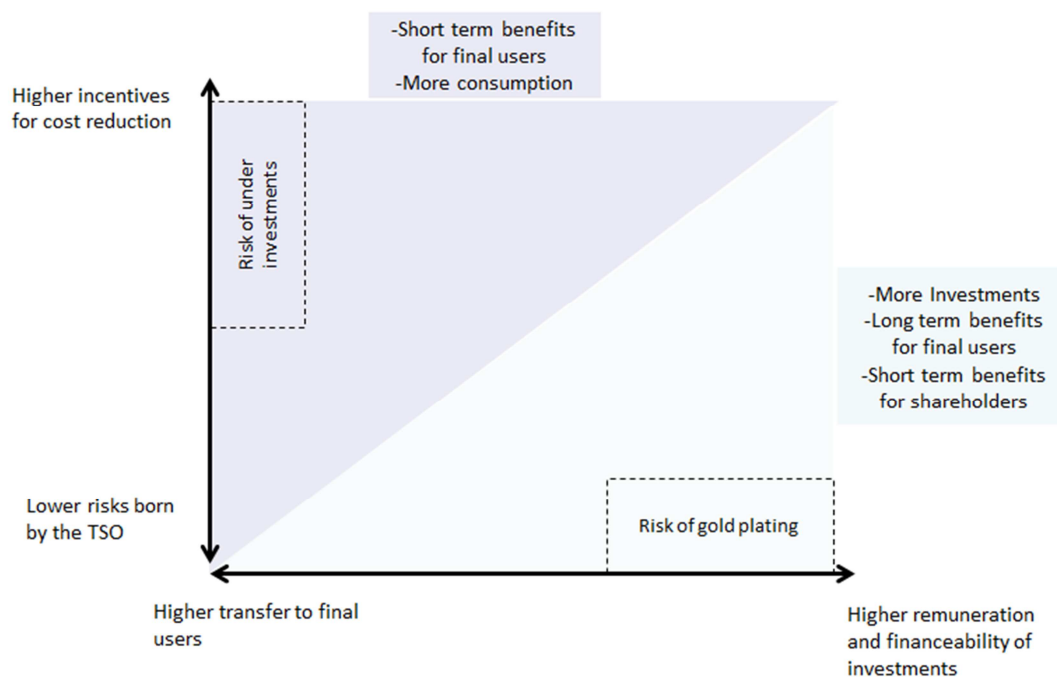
-Short term benefits for final users
-More consumption

Higher incentives for cost reduction

Risk of under investments

-More Investments
-Long term benefits for final users
-Short term benefits for shareholders

Lower risks born by the TSO

Risk of gold plating

Higher transfer to final users

Higher remuneration and financeability of investments